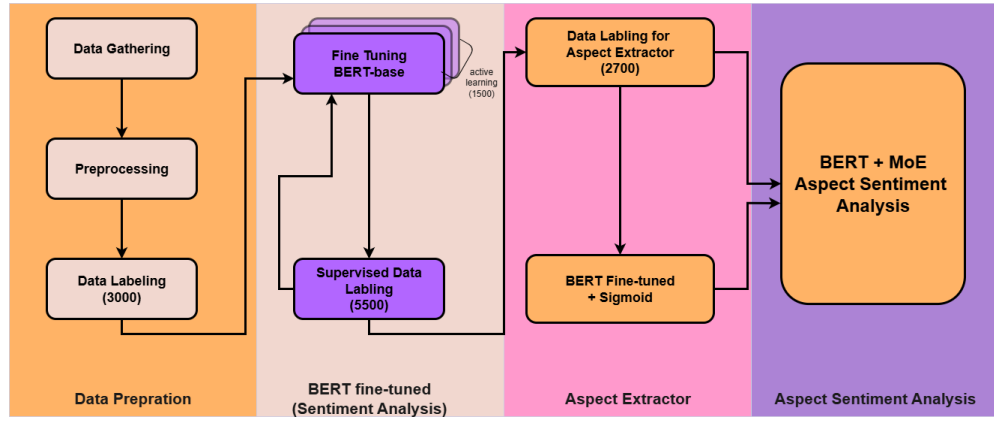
Data Gathering

Preprocessing

Data Labeling (3000)

Data Prepration

Fine Tuning BERT-base

active learning (1500)

Supervised Data Labling (5500)

BERT fine-tuned (Sentiment Analysis)

Data Labling for Aspect Extractor (2700)

BERT Fine-tuned + Sigmoid

Aspect Extractor

BERT + MoE Aspect Sentiment Analysis

Aspect Sentiment Analysis